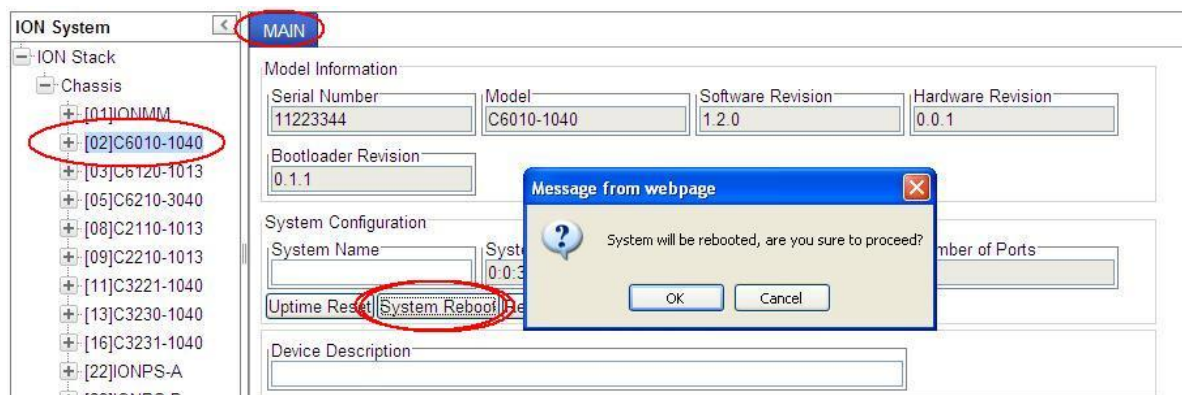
ION System
ION Stack
Chassis
[01]IONMM
[02]C6010-1040
[03]C6120-1013
[05]C6210-3040
[08]C2110-1013
[09]C2210-1013
[11]C3221-1040
[13]C3230-1040
[16]C3231-1040
[22]IONPS-A
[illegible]

MAIN

Model Information
Serial Number
11223344
Model
C6010-1040
Software Revision
1.2.0
Hardware Revision
0.0.1
Bootloader Revision
0.1.1

System Configuration
System Name
Syste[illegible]
0:0:3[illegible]
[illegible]mber of Ports
Uptime Reset
System Reboot
Re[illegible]

Device Description

Message from webpage
System will be rebooted, are you sure to proceed?
OK
Cancel